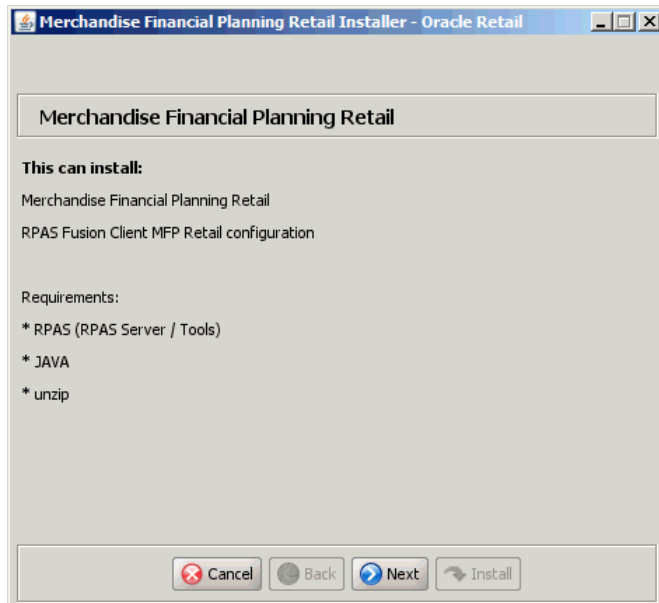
Merchandise Financial Planning Retail Installer - Oracle Retail

Merchandise Financial Planning Retail

This can install:

Merchandise Financial Planning Retail

RPAS Fusion Client MFP Retail configuration

Requirements:

* RPAS (RPAS Server / Tools)

* JAVA

* unzip

Cancel Back Next Install